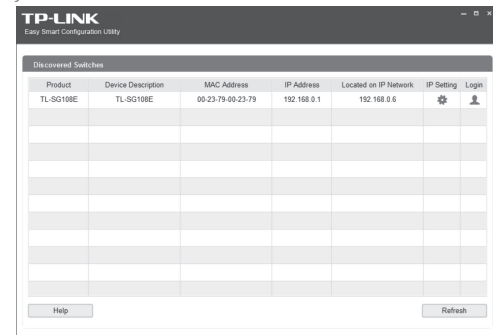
TP-LINK
Easy Smart Configuration Utility

Discovered Switches

| Product | Device Description | MAC Address | IP Address | Located on IP Network | IP Setting | Login |
|---|---|---|---|---|---|---|
| TL-SG108E | TL-SG108E | 00-23-79-00-23-79 | 192.168.0.1 | 192.168.0.6 | | |

Help

Refresh